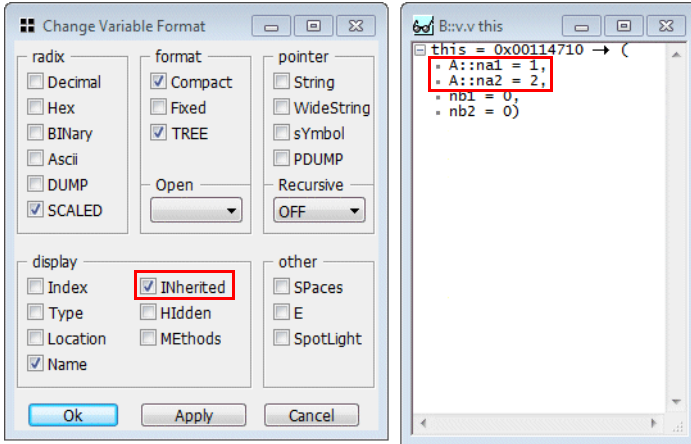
Change Variable Format

radix
Decimal
Hex
BINary
Ascii
DUMP
SCALED

format
Compact
Fixed
TREE

Open

pointer
String
WideString
sYmbol
PDUMP

Recursive
OFF

display
Index
Type
Location
Name
INherited
HIdden
MEthods

other
SPaces
E
SpotLight

Ok
Apply
Cancel

B::v.v this

this = 0x00114710 → (
A::na1 = 1,
A::na2 = 2,
nb1 = 0,
nb2 = 0)